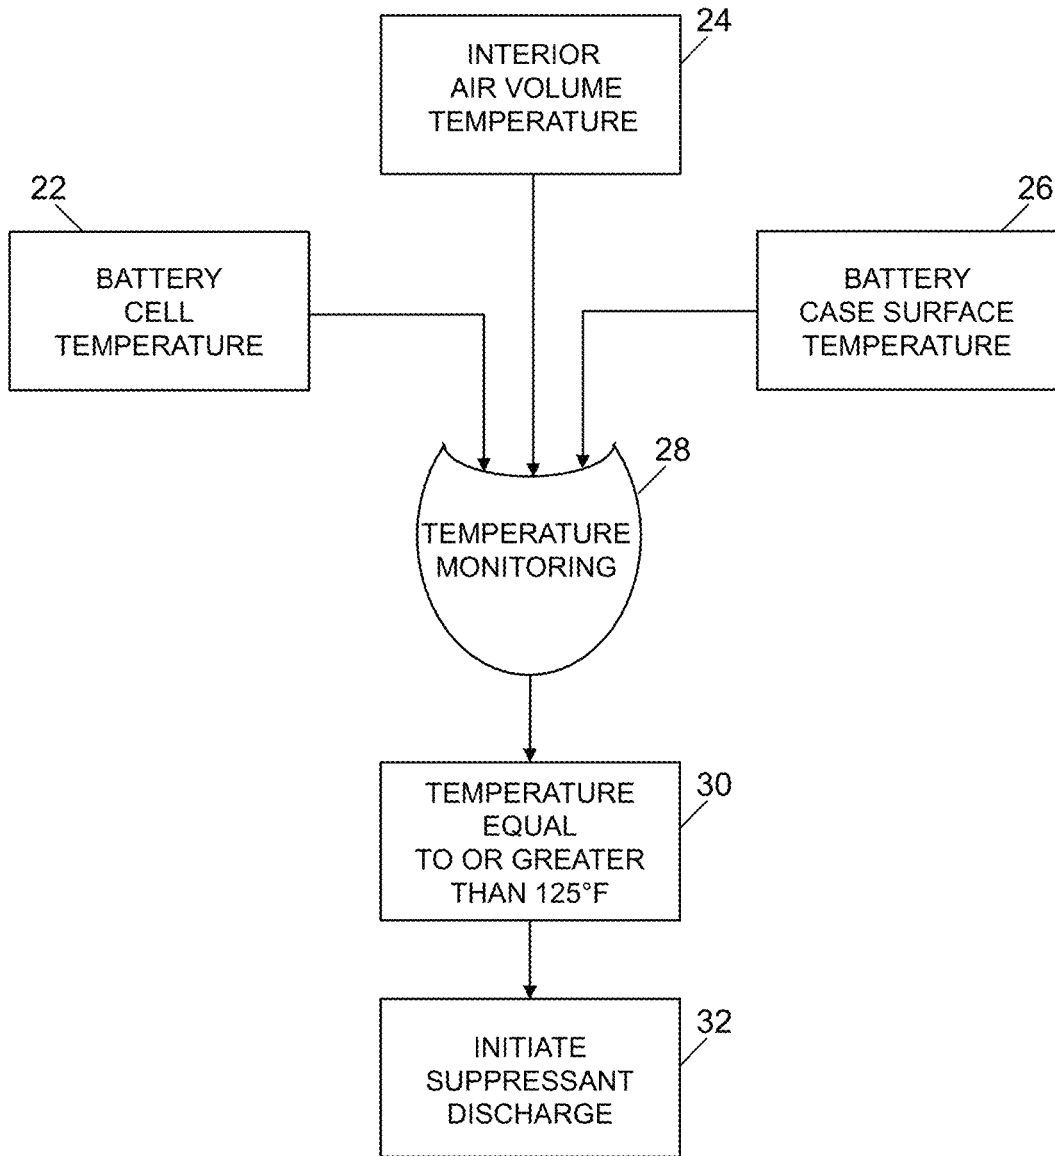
24
INTERIOR AIR VOLUME TEMPERATURE

22
BATTERY CELL TEMPERATURE

26
BATTERY CASE SURFACE TEMPERATURE

28
TEMPERATURE MONITORING

30
TEMPERATURE EQUAL TO OR GREATER THAN 125°F

32
INITIATE SUPPRESSANT DISCHARGE